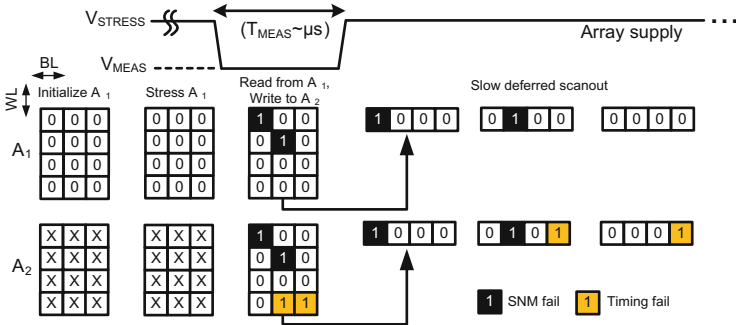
$V_{STRESS}$

$(T_{MEAS}$~μs)

Array supply

$V_{MEAS}$

BL

WL

Initialize $A_1$

Stress $A_1$

Read from $A_1$, Write to $A_2$

Slow deferred scanout

$A_1$

| 0 | 0 | 0 |
|---|---|---|
| 0 | 0 | 0 |
| 0 | 0 | 0 |
| 0 | 0 | 0 |

| 0 | 0 | 0 |
|---|---|---|
| 0 | 0 | 0 |
| 0 | 0 | 0 |
| 0 | 0 | 0 |

| 1 | 0 | 0 |
|---|---|---|
| 0 | 1 | 0 |
| 0 | 0 | 0 |
| 0 | 0 | 0 |

1 0 0 0

0 1 0 0

0 0 0 0

$A_2$

| X | X | X |
|---|---|---|
| X | X | X |
| X | X | X |
| X | X | X |

| X | X | X |
|---|---|---|
| X | X | X |
| X | X | X |
| X | X | X |

| 1 | 0 | 0 |
|---|---|---|
| 0 | 1 | 0 |
| 0 | 0 | 0 |
| 0 | 1 | 1 |

1 0 0 0

0 1 0 1

0 0 0 1

1 SNM fail

1 Timing fail